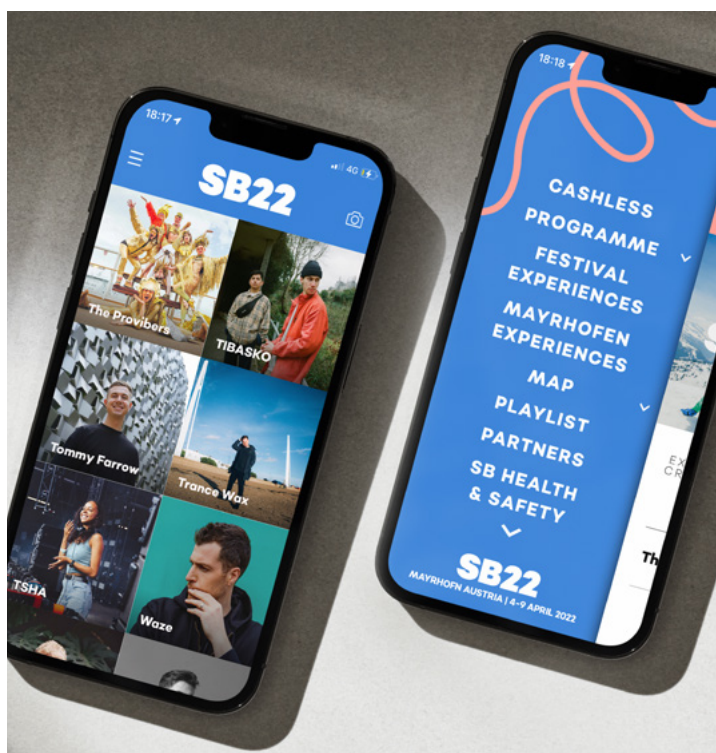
18:17
4G
SB22
The Provibers
TIBASKO
Tommy Farrow
Trance Wax
TSHA
Waze

18:18
CASHLESS
PROGRAMME
FESTIVAL EXPERIENCES
MAYRHOFEN EXPERIENCES
MAP
PLAYLIST
PARTNERS
SB HEALTH & SAFETY
SB22
MAYRHOFN AUSTRIA | 4-9 APRIL 2022
EX
CR
Th